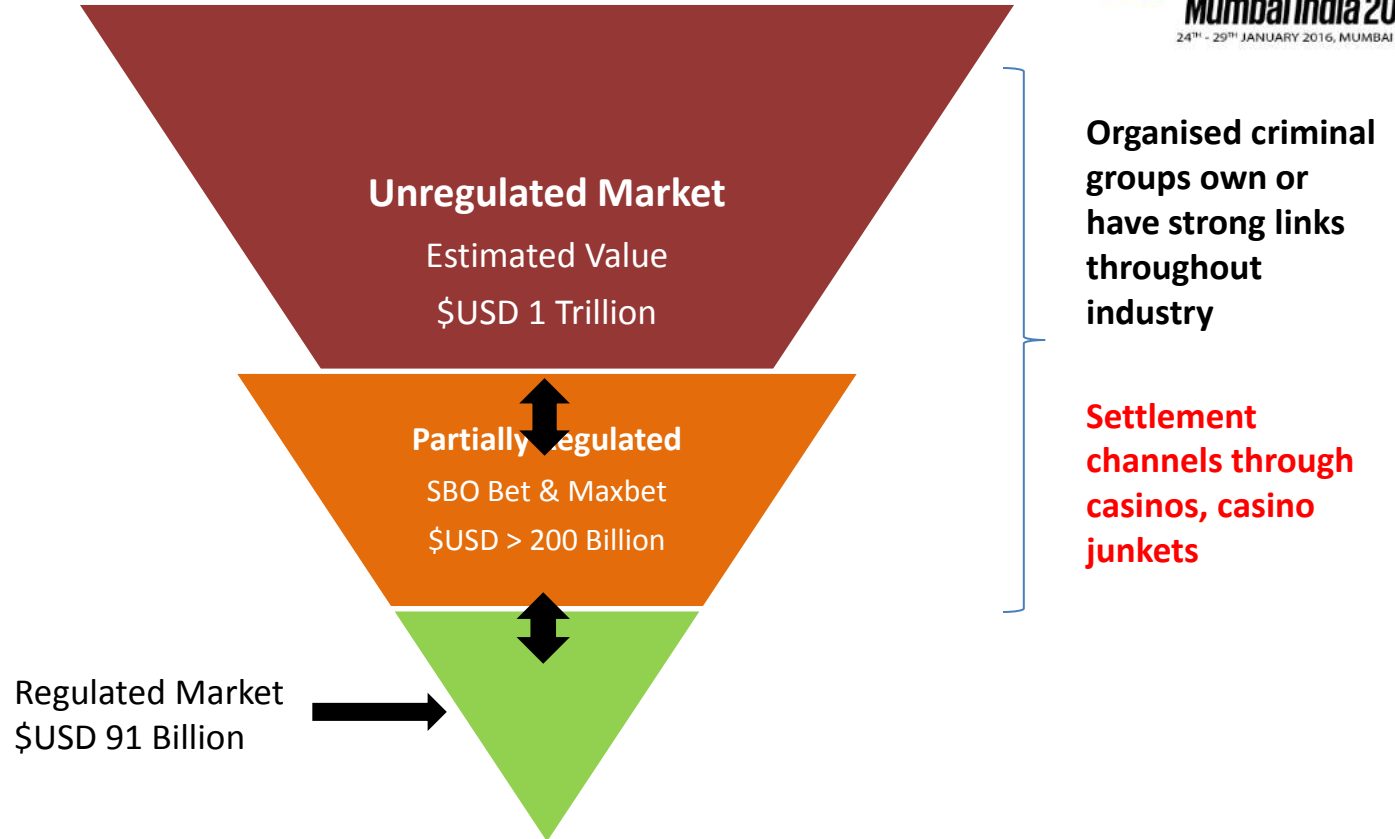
Mumbai India 20

24TH - 29TH JANUARY 2016, MUMBAI

Unregulated Market

Estimated Value

$USD 1 Trillion

Partially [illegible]egulated

SBO Bet & Maxbet

$USD > 200 Billion

Regulated Market
$USD 91 Billion

Organised criminal groups own or have strong links throughout industry

Settlement channels through casinos, casino junkets